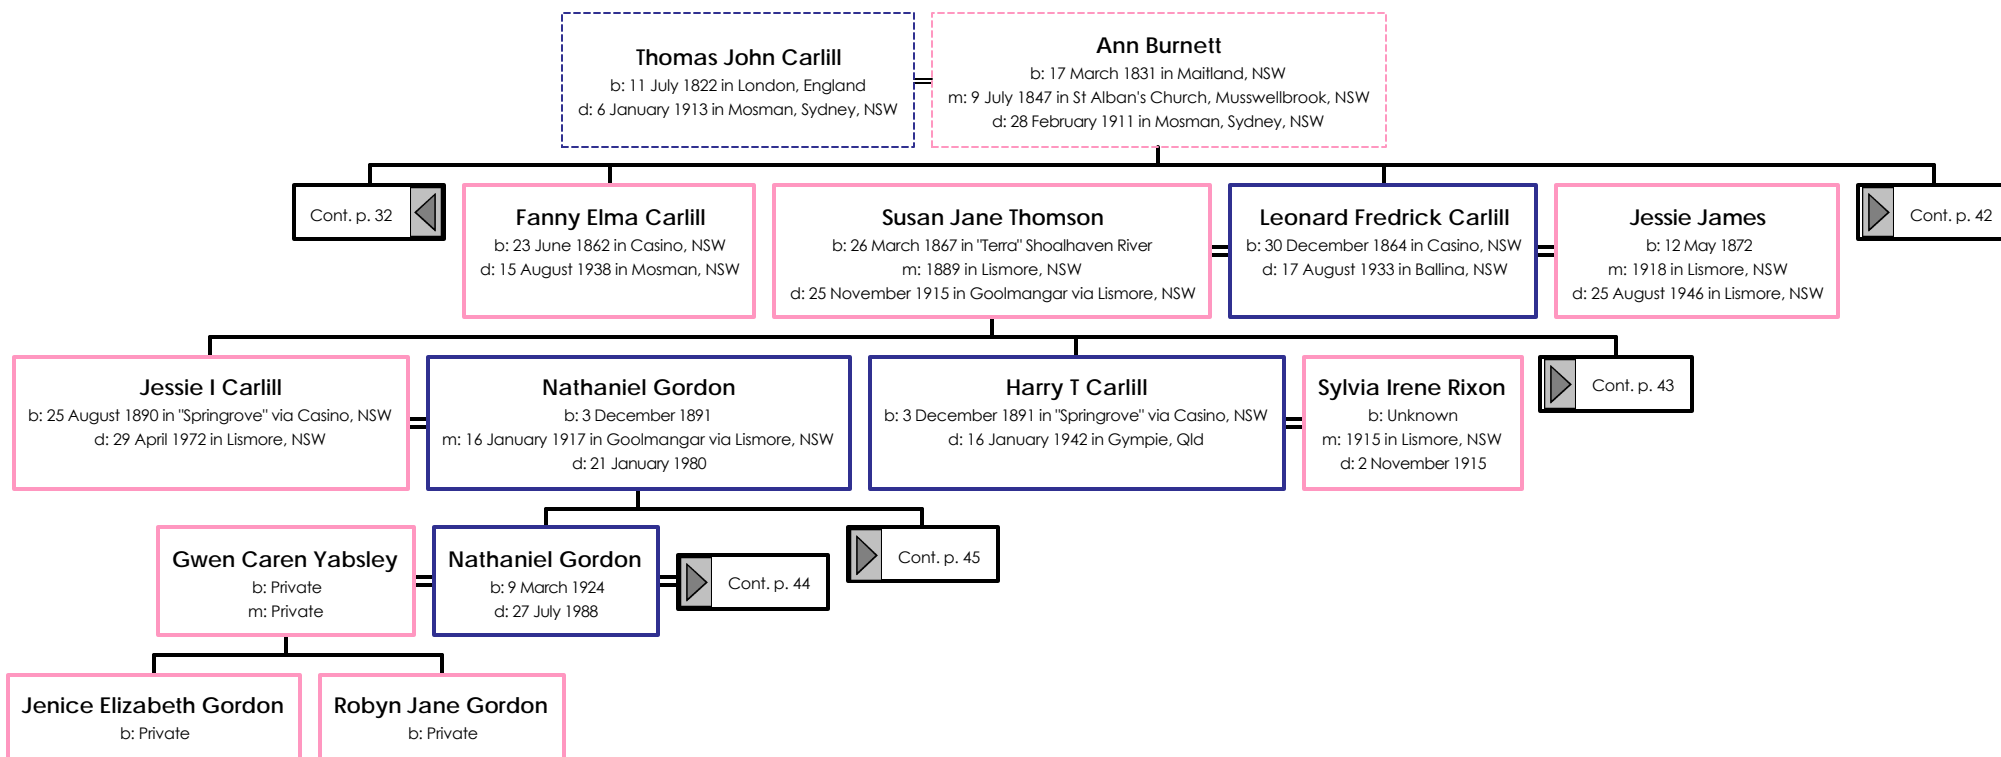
Thomas John Carlill
b: 11 July 1822 in London, England
d: 6 January 1913 in Mosman, Sydney, NSW

Ann Burnett
b: 17 March 1831 in Maitland, NSW
m: 9 July 1847 in St Alban's Church, Musswellbrook, NSW
d: 28 February 1911 in Mosman, Sydney, NSW

Cont. p. 32

Fanny Elma Carlill
b: 23 June 1862 in Casino, NSW
d: 15 August 1938 in Mosman, NSW

Susan Jane Thomson
b: 26 March 1867 in "Terra" Shoalhaven River
m: 1889 in Lismore, NSW
d: 25 November 1915 in Goolmangar via Lismore, NSW

Leonard Fredrick Carlill
b: 30 December 1864 in Casino, NSW
d: 17 August 1933 in Ballina, NSW

Jessie James
b: 12 May 1872
m: 1918 in Lismore, NSW
d: 25 August 1946 in Lismore, NSW

Cont. p. 42

Jessie I Carlill
b: 25 August 1890 in "Springrove" via Casino, NSW
d: 29 April 1972 in Lismore, NSW

Nathaniel Gordon
b: 3 December 1891
m: 16 January 1917 in Goolmangar via Lismore, NSW
d: 21 January 1980

Harry T Carlill
b: 3 December 1891 in "Springrove" via Casino, NSW
d: 16 January 1942 in Gympie, Qld

Sylvia Irene Rixon
b: Unknown
m: 1915 in Lismore, NSW
d: 2 November 1915

Cont. p. 43

Gwen Caren Yabsley
b: Private
m: Private

Nathaniel Gordon
b: 9 March 1924
d: 27 July 1988

Cont. p. 44

Cont. p. 45

Jenice Elizabeth Gordon
b: Private

Robyn Jane Gordon
b: Private